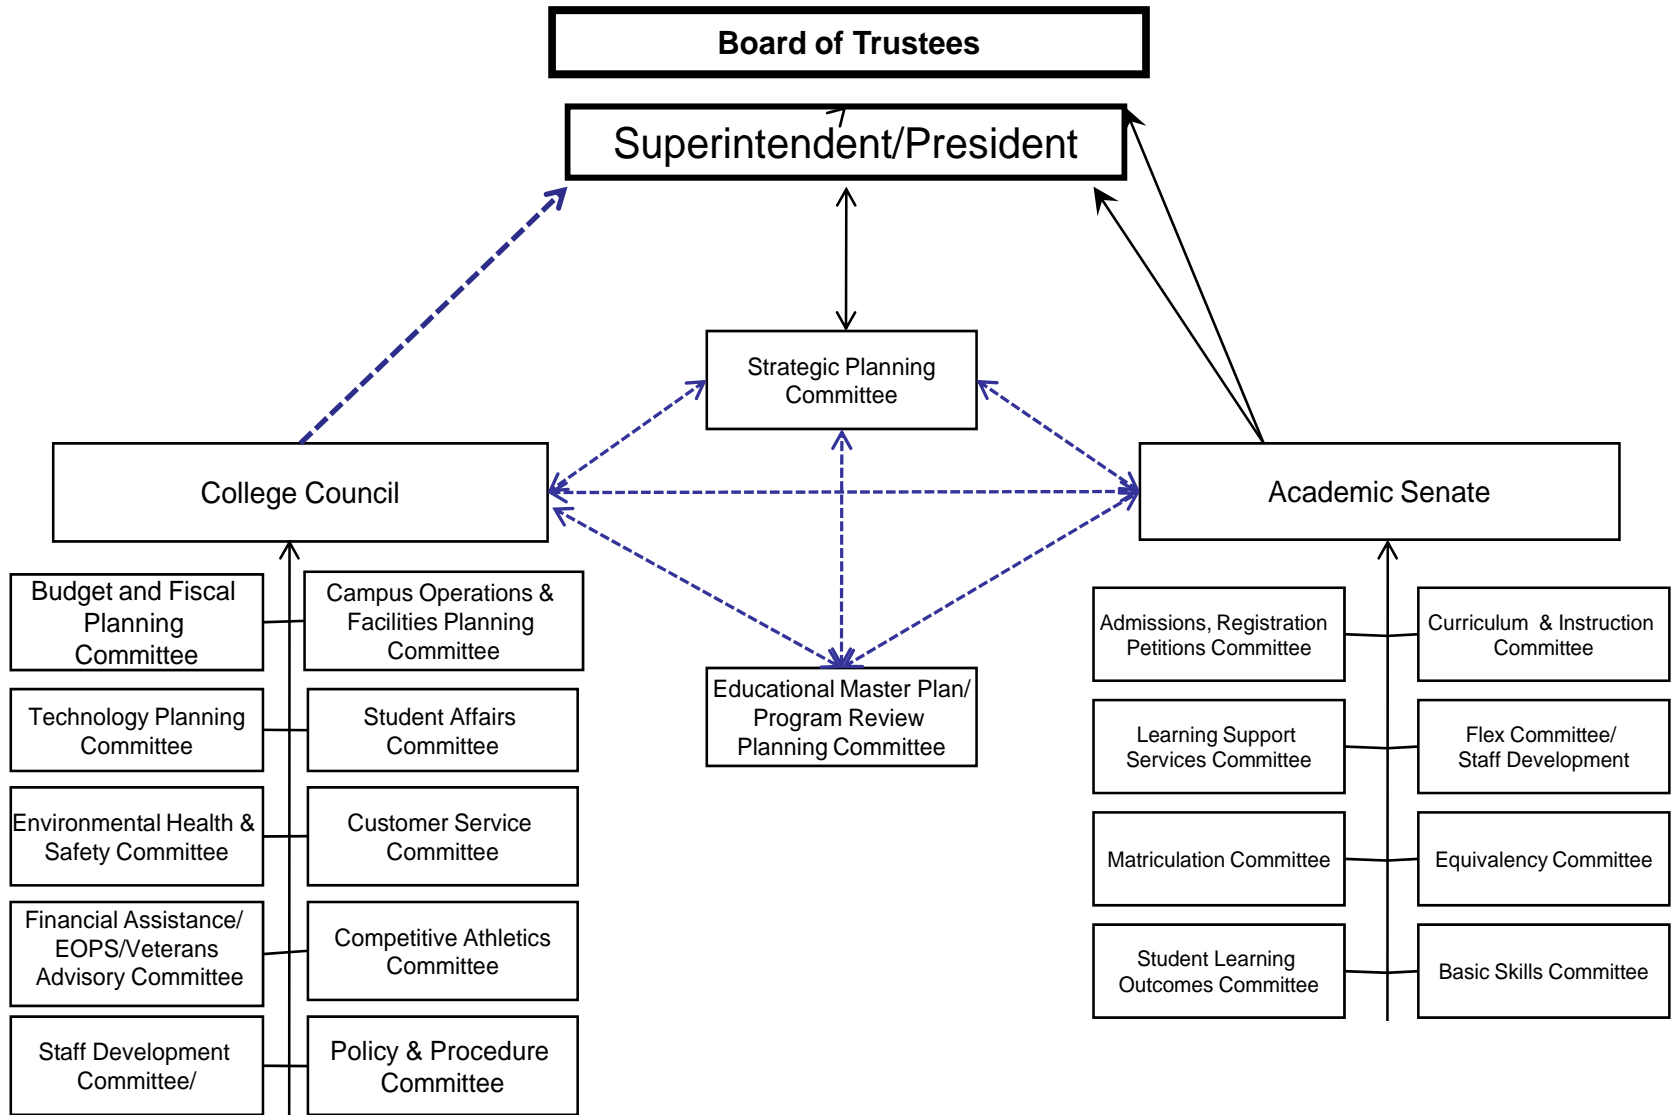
Board of Trustees

Superintendent/President

Strategic Planning Committee

College Council

Academic Senate

Budget and Fiscal Planning Committee

Campus Operations & Facilities Planning Committee

Technology Planning Committee

Student Affairs Committee

Environmental Health & Safety Committee

Customer Service Committee

Financial Assistance/ EOPS/Veterans Advisory Committee

Competitive Athletics Committee

Staff Development Committee/

Policy & Procedure Committee

Educational Master Plan/ Program Review Planning Committee

Admissions, Registration Petitions Committee

Curriculum & Instruction Committee

Learning Support Services Committee

Flex Committee/ Staff Development

Matriculation Committee

Equivalency Committee

Student Learning Outcomes Committee

Basic Skills Committee